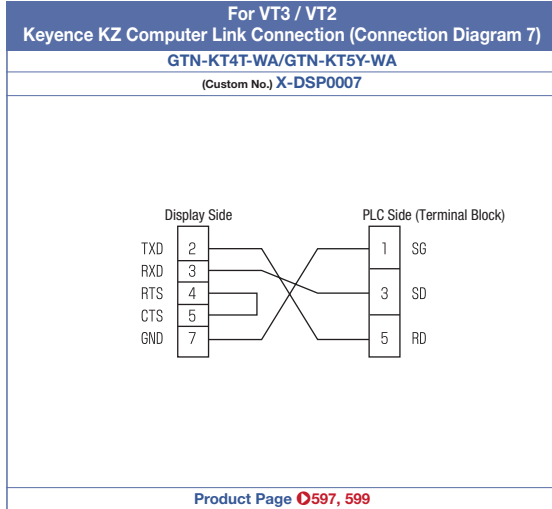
For VT3 / VT2
Keyence KZ Computer Link Connection (Connection Diagram 7)

GTN-KT4T-WA/GTN-KT5Y-WA

(Custom No.) X-DSP0007

Display Side

PLC Side (Terminal Block)

| TXD | 2 |
|---|---|
| RXD | 3 |
| RTS | 4 |
| CTS | 5 |
| GND | 7 |

| 1 | SG |
|---|---|
| 3 | SD |
| 5 | RD |

Product Page 597, 599